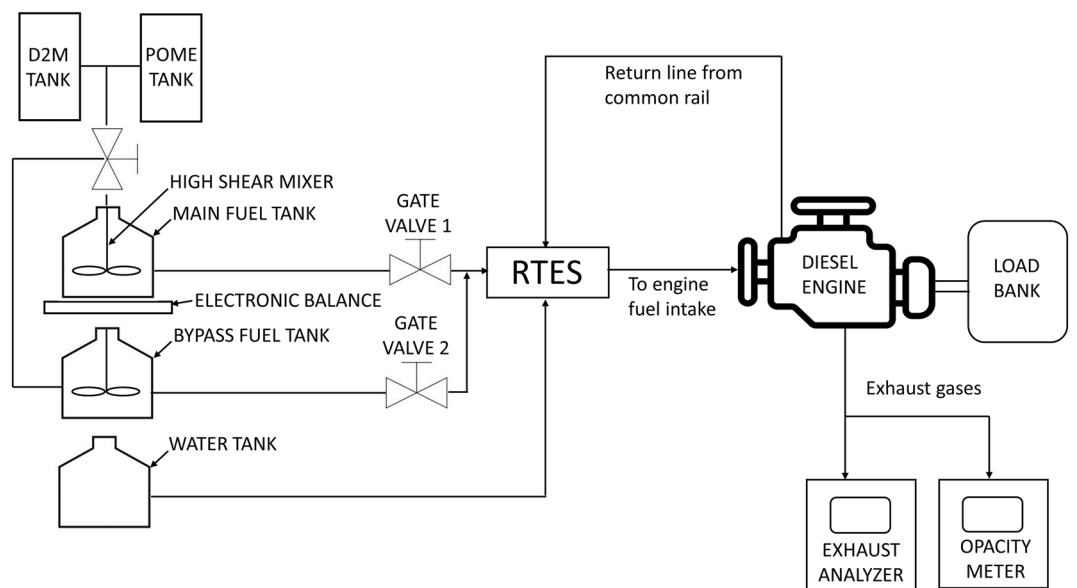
D2M TANK

POME TANK

Return line from common rail

HIGH SHEAR MIXER

MAIN FUEL TANK

GATE VALVE 1

RTES

To engine fuel intake

DIESEL ENGINE

LOAD BANK

ELECTRONIC BALANCE

BYPASS FUEL TANK

GATE VALVE 2

Exhaust gases

WATER TANK

EXHAUST ANALYZER

OPACITY METER